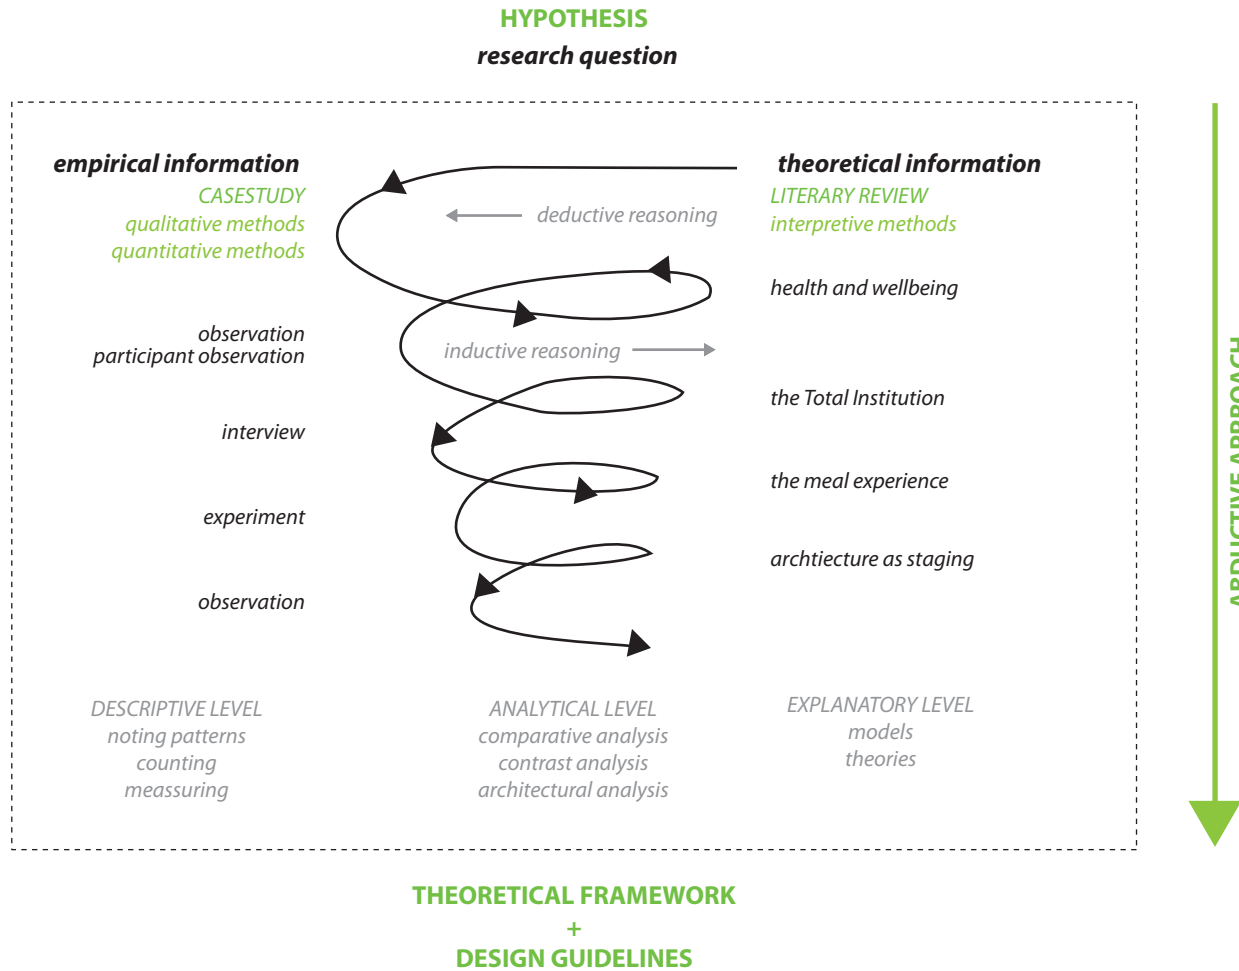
HYPOTHESIS
research question

empirical information
CASESTUDY
qualitative methods
quantitative methods

deductive reasoning

theoretical information
LITERARY REVIEW
interpretive methods

health and wellbeing

observation
participant observation

inductive reasoning

the Total Institution

interview

the meal experience

experiment

archtiecture as staging

observation

DESCRIPTIVE LEVEL
noting patterns
counting
meassuring

ANALYTICAL LEVEL
comparative analysis
contrast analysis
architectural analysis

EXPLANATORY LEVEL
models
theories

ABDUCTIVE APPROACH

THEORETICAL FRAMEWORK
+
DESIGN GUIDELINES